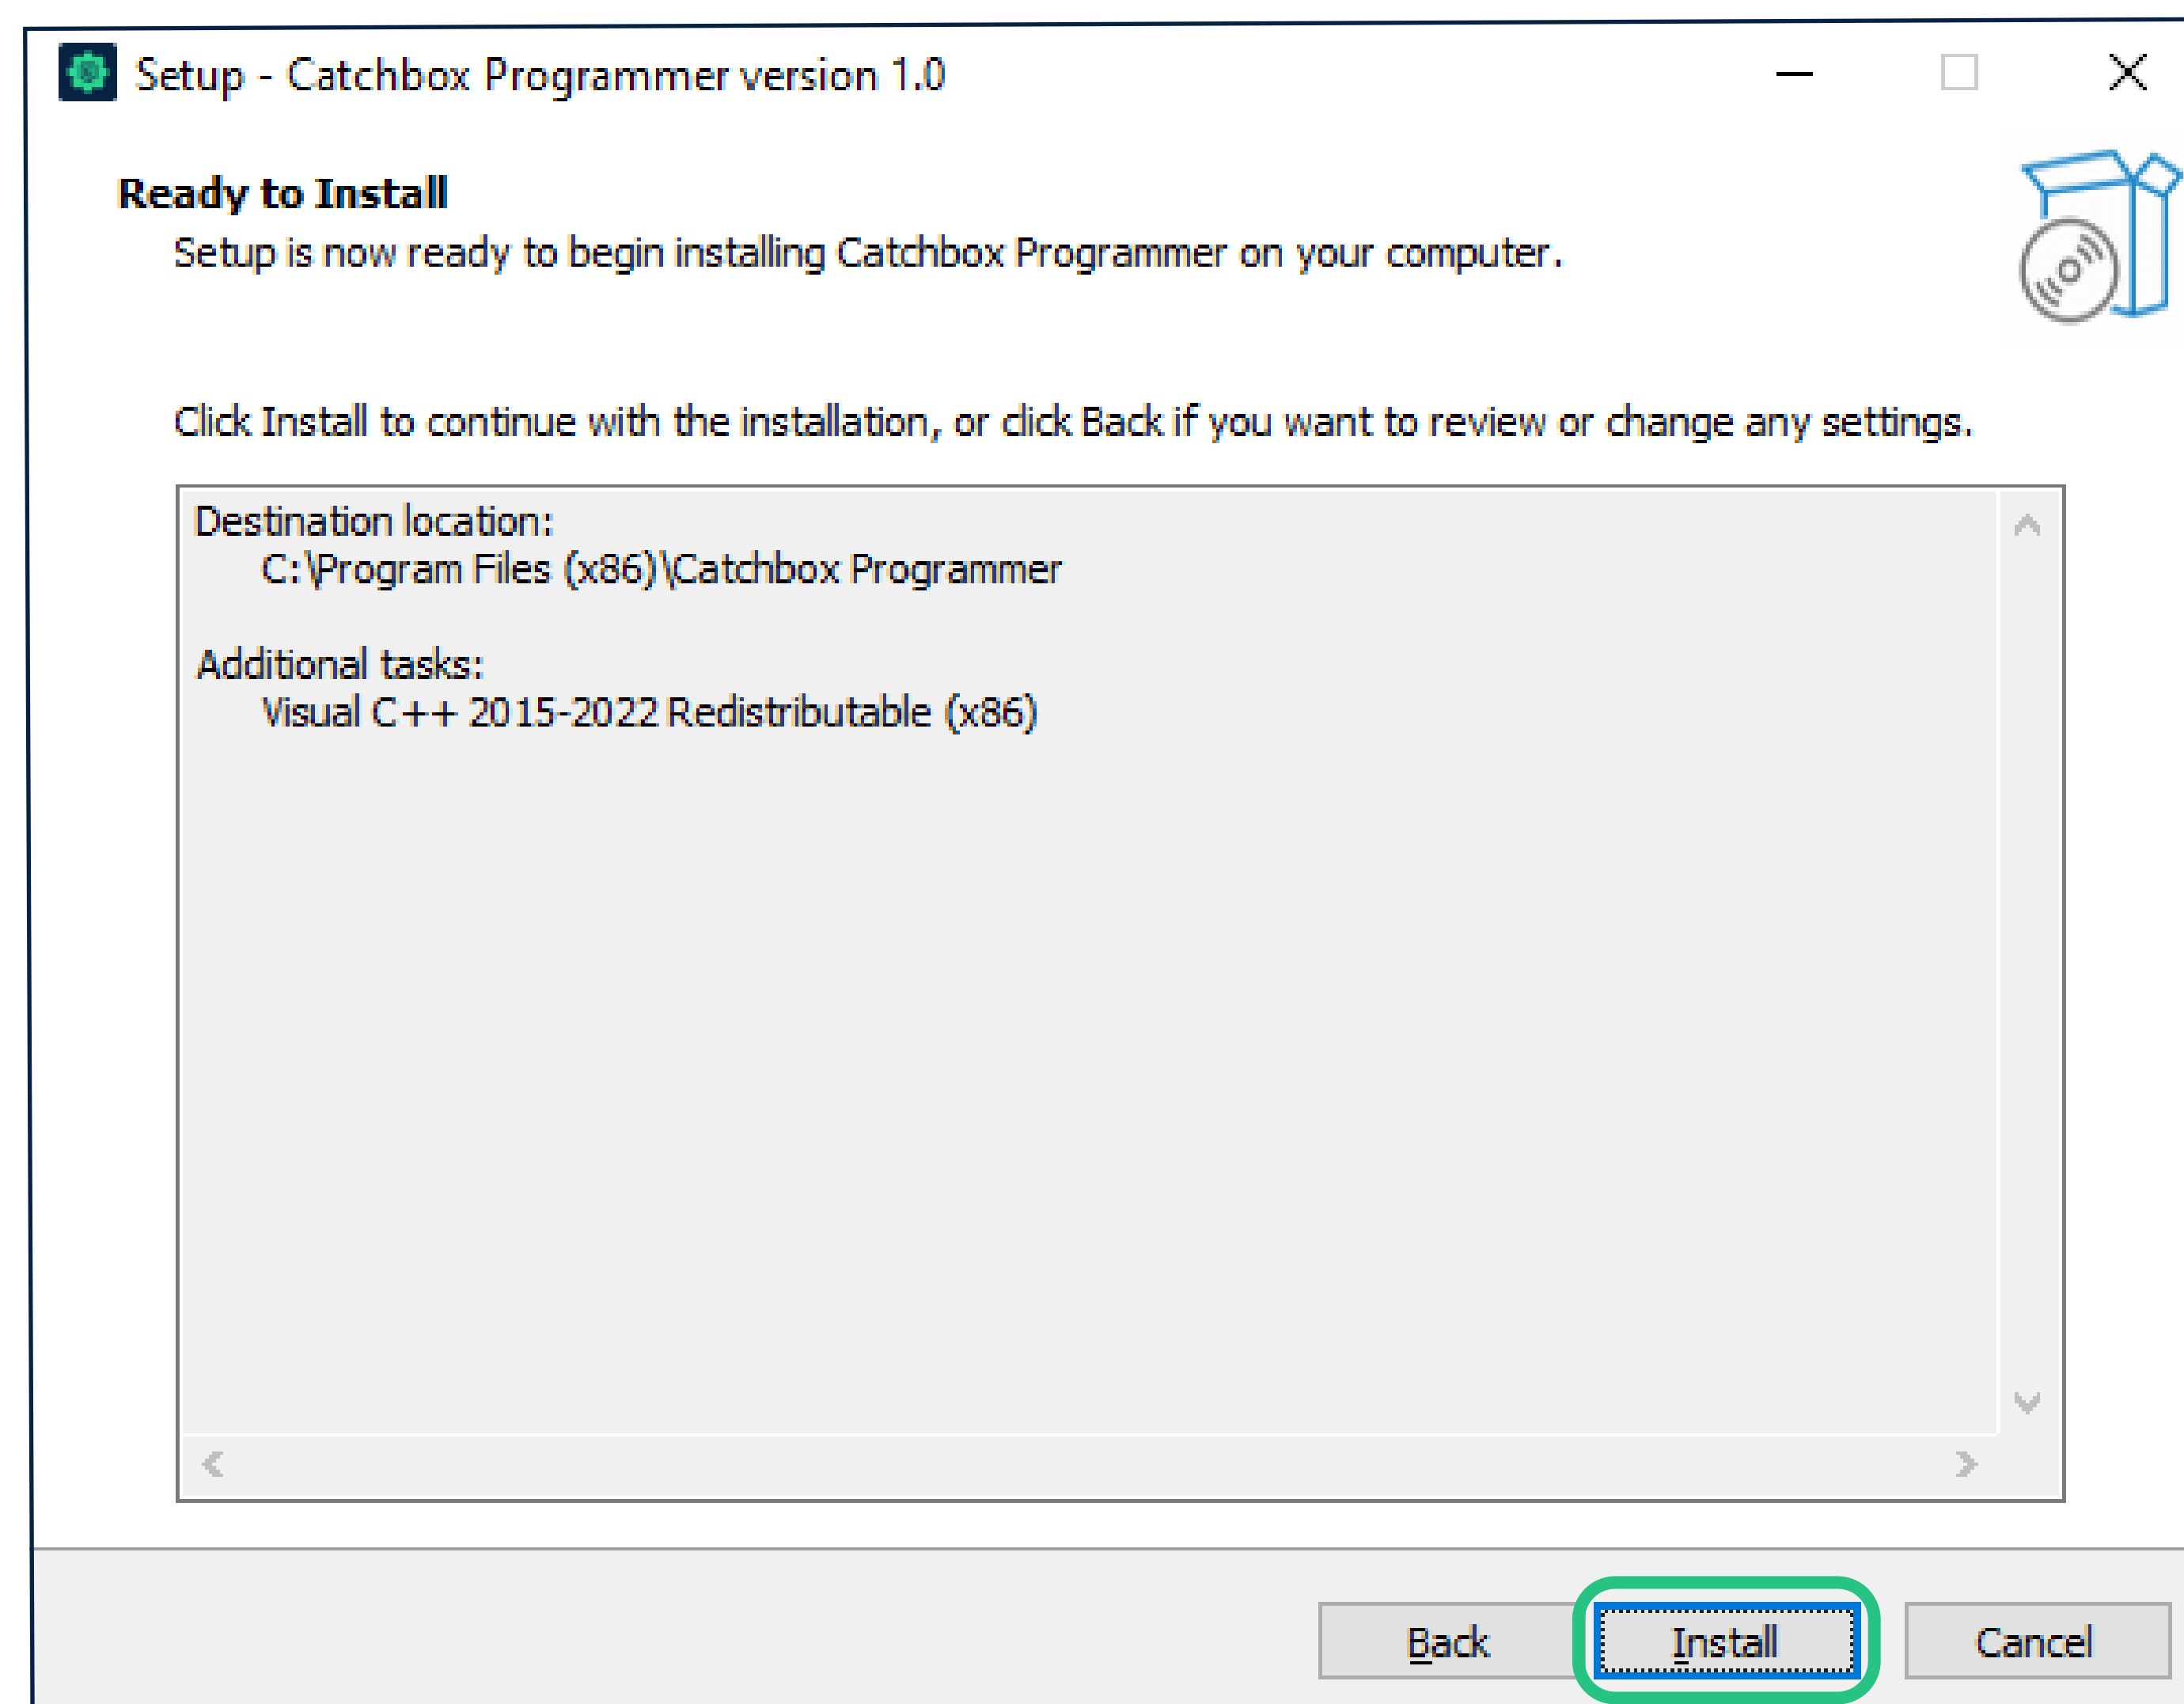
Setup - Catchbox Programmer version 1.0

Ready to Install

Setup is now ready to begin installing Catchbox Programmer on your computer.

Click Install to continue with the installation, or click Back if you want to review or change any settings.

Destination location:
C:\Program Files (x86)\Catchbox Programmer

Additional tasks:
Visual C++ 2015-2022 Redistributable (x86)

Back

Install

Cancel